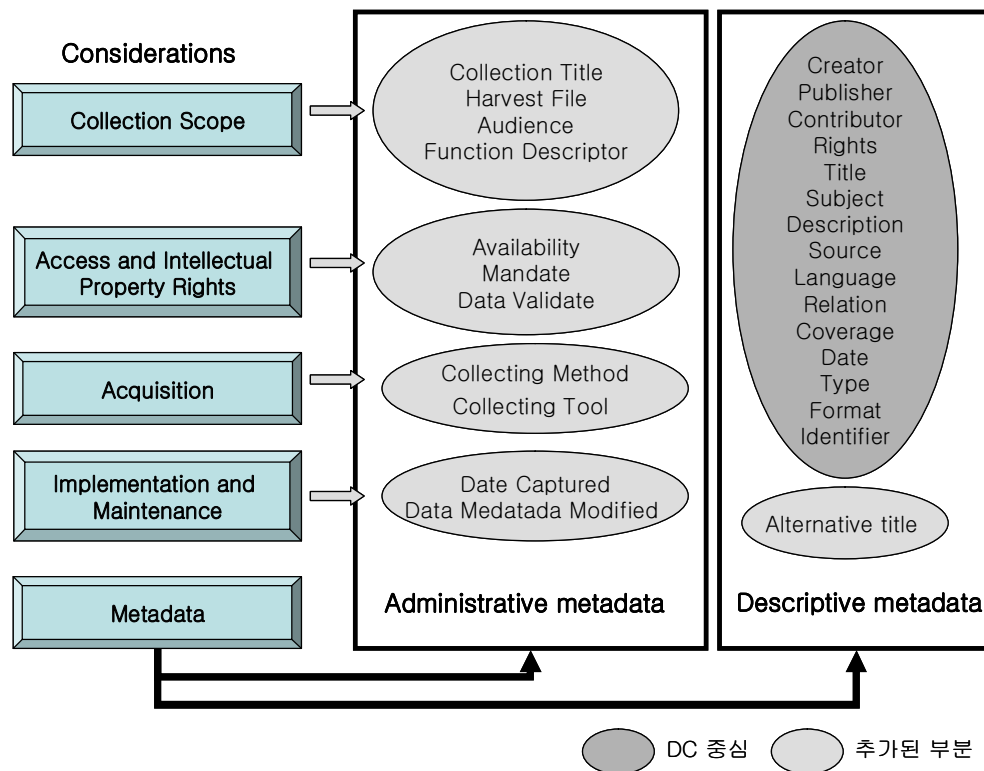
Considerations

Collection Scope

Access and Intellectual Property Rights

Acquisition

Implementation and Maintenance

Metadata

Collection Title
Harvest File
Audience
Function Descriptor

Availability
Mandate
Data Validate

Collecting Method
Collecting Tool

Date Captured
Data Medatada Modified

Administrative metadata

Creator
Publisher
Contributor
Rights
Title
Subject
Description
Source
Language
Relation
Coverage
Date
Type
Format
Identifier

Alternative title

Descriptive metadata

DC 중심

추가된 부분